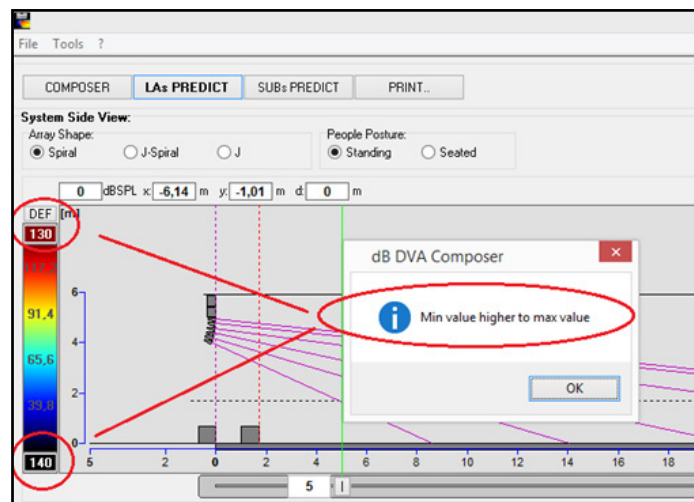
File Tools ?

COMPOSER LAs PREDICT SUBs PREDICT PRINT..

System Side View:

Array Shape:
Spiral J-Spiral J

People Posture:
Standing Seated

0 dBSPL x: -6,14 m y: -1,01 m d: 0 m

DEF [m]
130
117,2
91,4
65,6
39,8
140

6
4
2
0

5 0 2 4 6 8 10 12 14 16 18

5

dB DVA Composer

Min value higher to max value

OK